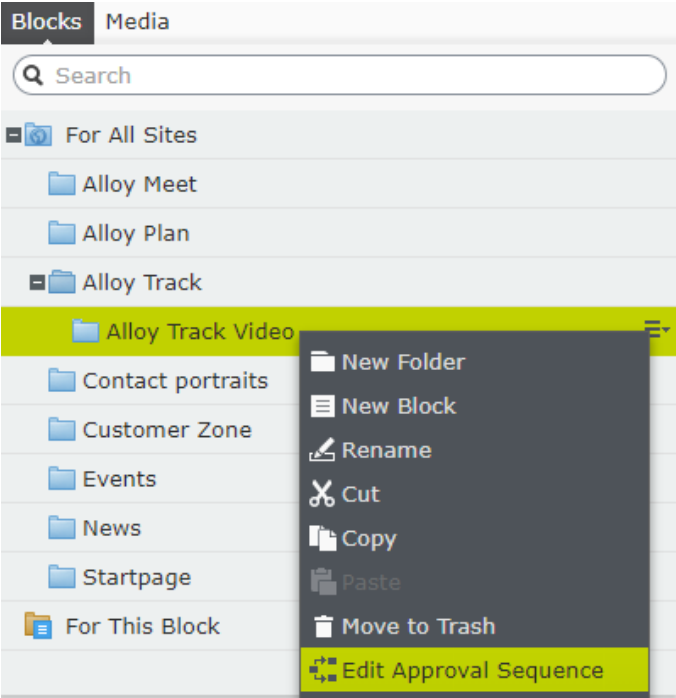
Blocks Media

Search

For All Sites

Alloy Meet

Alloy Plan

Alloy Track

Alloy Track Video

Contact portraits

Customer Zone

Events

News

Startpage

For This Block

New Folder

New Block

Rename

Cut

Copy

Paste

Move to Trash

Edit Approval Sequence